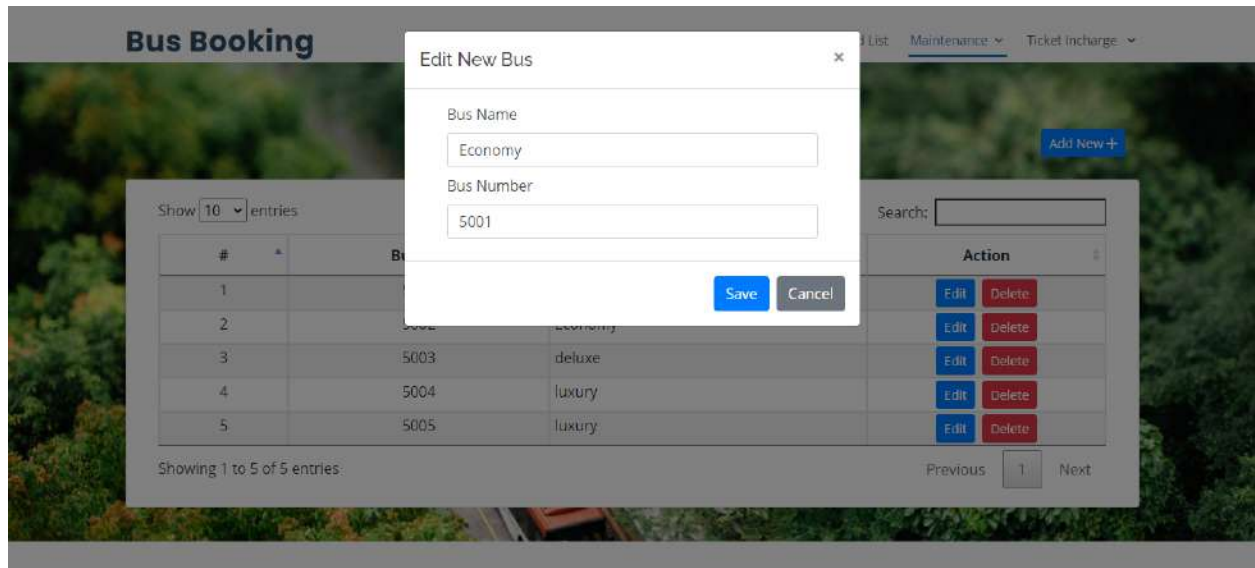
Bus Booking

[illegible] List Maintenance ⌄ Ticket Incharge ⌄

Add New +

Show 10 entries

Search:

| # | B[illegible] | | Action |
|---|---|---|---|
| 1 | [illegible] | | Edit Delete |
| 2 | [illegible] | Economy | Edit Delete |
| 3 | 5003 | deluxe | Edit Delete |
| 4 | 5004 | luxury | Edit Delete |
| 5 | 5005 | luxury | Edit Delete |

Showing 1 to 5 of 5 entries

Previous 1 Next

Edit New Bus ×

Bus Name

Economy

Bus Number

5001

Save Cancel